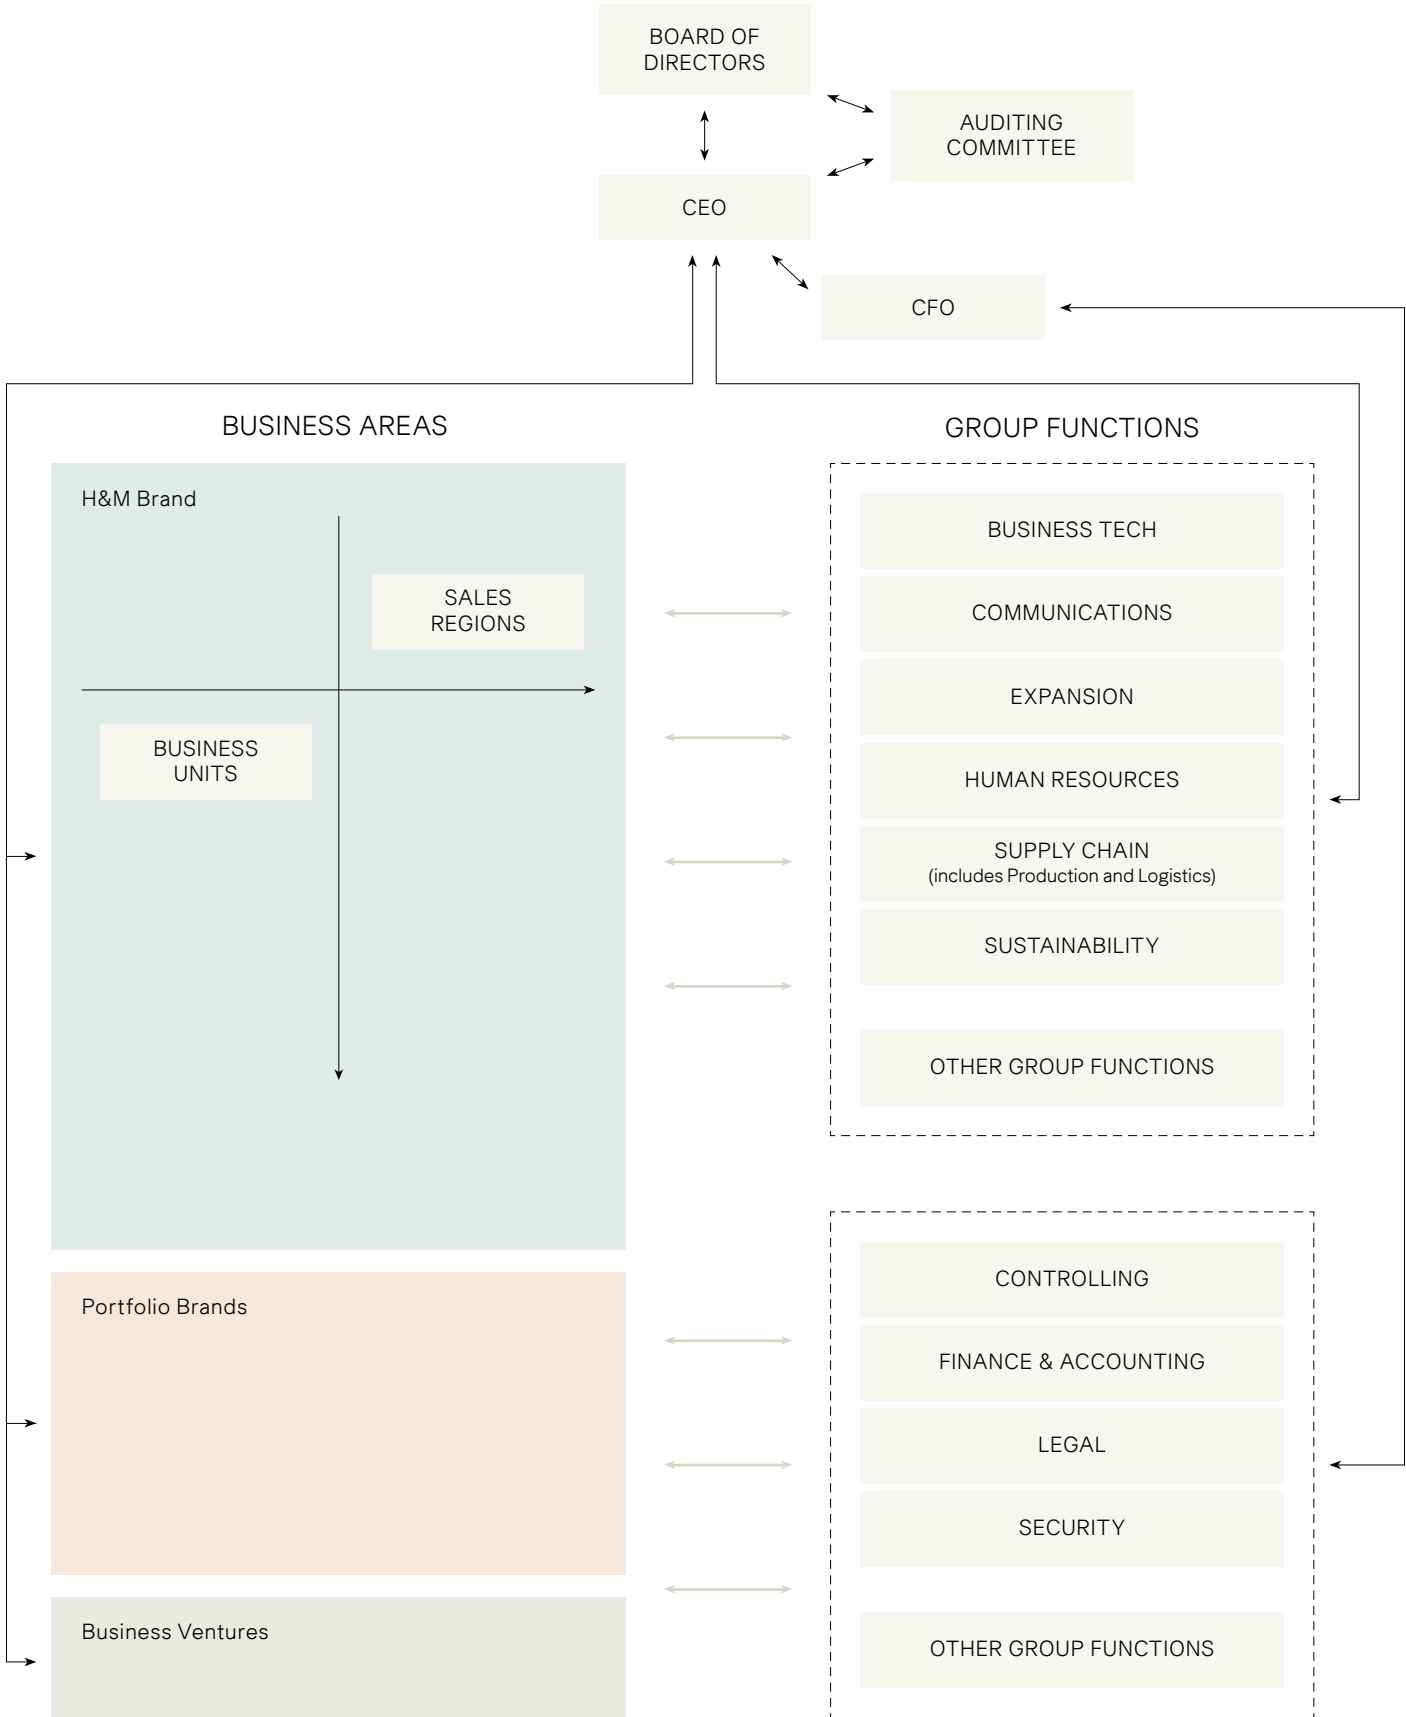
BOARD OF DIRECTORS

AUDITING COMMITTEE

CEO

CFO

BUSINESS AREAS

GROUP FUNCTIONS

H&M Brand

SALES REGIONS

BUSINESS UNITS

BUSINESS TECH

COMMUNICATIONS

EXPANSION

HUMAN RESOURCES

SUPPLY CHAIN
(includes Production and Logistics)

SUSTAINABILITY

OTHER GROUP FUNCTIONS

Portfolio Brands

Business Ventures

CONTROLLING

FINANCE & ACCOUNTING

LEGAL

SECURITY

OTHER GROUP FUNCTIONS